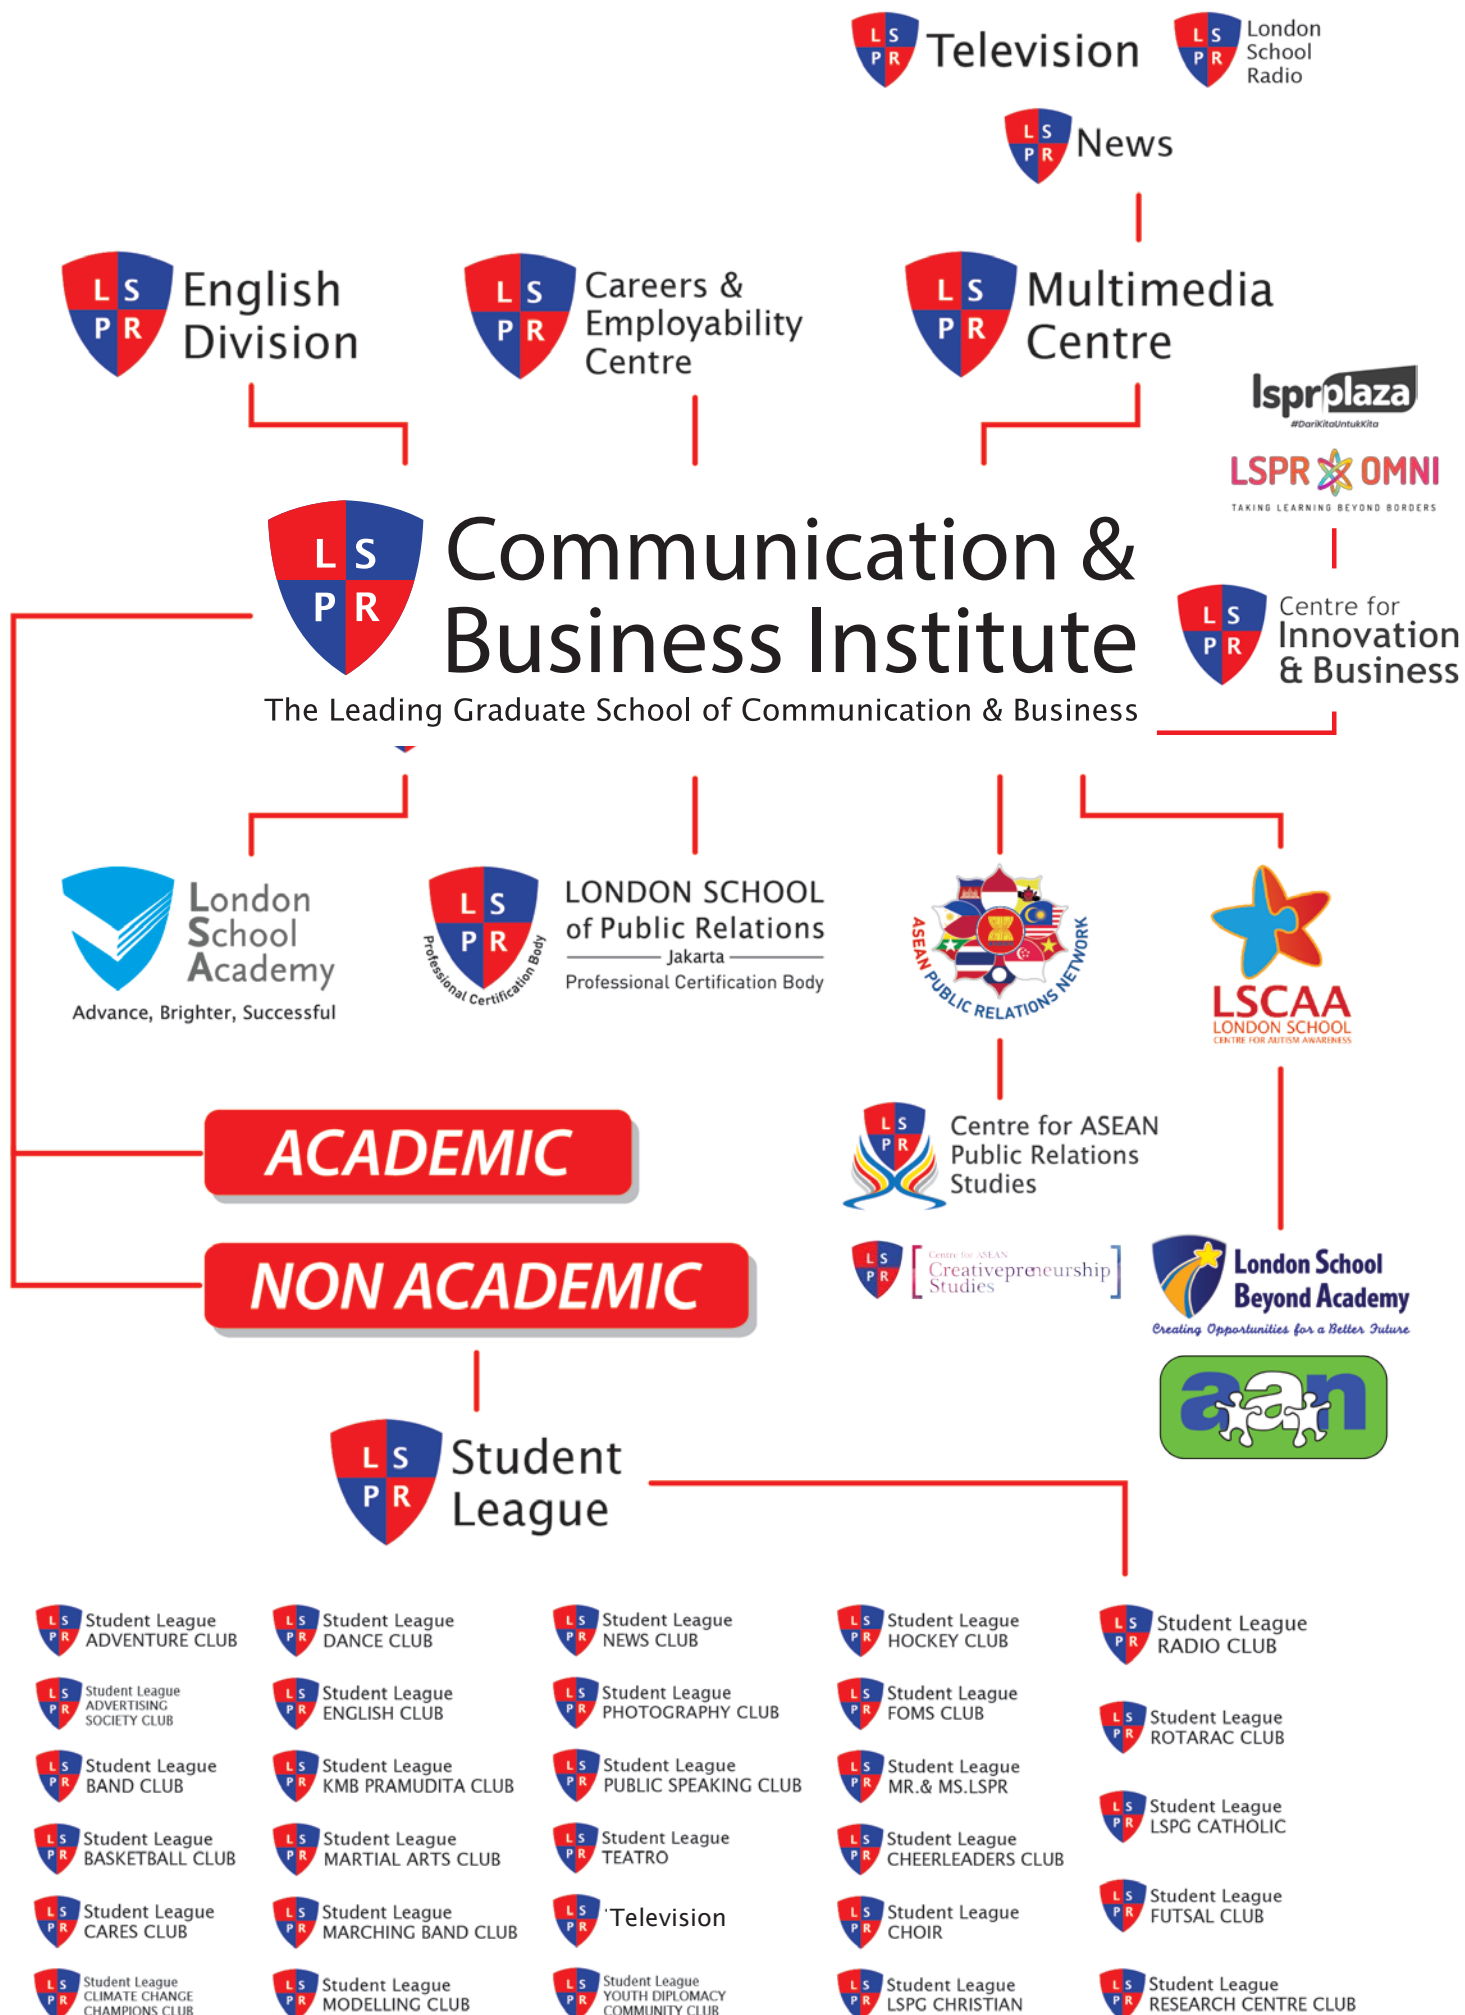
L S P R Television

L S P R London School Radio

L S P R News

L S P R English Division

L S P R Careers & Employability Centre

L S P R Multimedia Centre

lsprplaza #DariKitaUntukKita

LSPR OMNI TAKING LEARNING BEYOND BORDERS

L S P R Communication & Business Institute
The Leading Graduate School of Communication & Business

L S P R Centre for Innovation & Business

London School Academy
Advance, Brighter, Successful

L S P R Professional Certification Body
LONDON SCHOOL of Public Relations
Jakarta
Professional Certification Body

ASEAN PUBLIC RELATIONS NETWORK

LSCAA LONDON SCHOOL CENTRE FOR AUTISM AWARENESS

ACADEMIC

NON ACADEMIC

L S P R Centre for ASEAN Public Relations Studies

L S P R Centre for ASEAN Creativepreneurship Studies

London School Beyond Academy
Creating Opportunities for a Better Future

aan

L S P R Student League

Student League ADVENTURE CLUB

Student League DANCE CLUB

Student League NEWS CLUB

Student League HOCKEY CLUB

Student League RADIO CLUB

Student League ADVERTISING SOCIETY CLUB

Student League ENGLISH CLUB

Student League PHOTOGRAPHY CLUB

Student League FOMS CLUB

Student League ROTARAC CLUB

Student League BAND CLUB

Student League KMB PRAMUDITA CLUB

Student League PUBLIC SPEAKING CLUB

Student League MR.& MS.LSPR

Student League LSPG CATHOLIC

Student League BASKETBALL CLUB

Student League MARTIAL ARTS CLUB

Student League TEATRO

Student League CHEERLEADERS CLUB

Student League FUTSAL CLUB

Student League CARES CLUB

Student League MARCHING BAND CLUB

Television

Student League CHOIR

Student League CLIMATE CHANGE CHAMPIONS CLUB

Student League MODELLING CLUB

Student League YOUTH DIPLOMACY COMMUNITY CLUB

Student League LSPG CHRISTIAN

Student League RESEARCH CENTRE CLUB